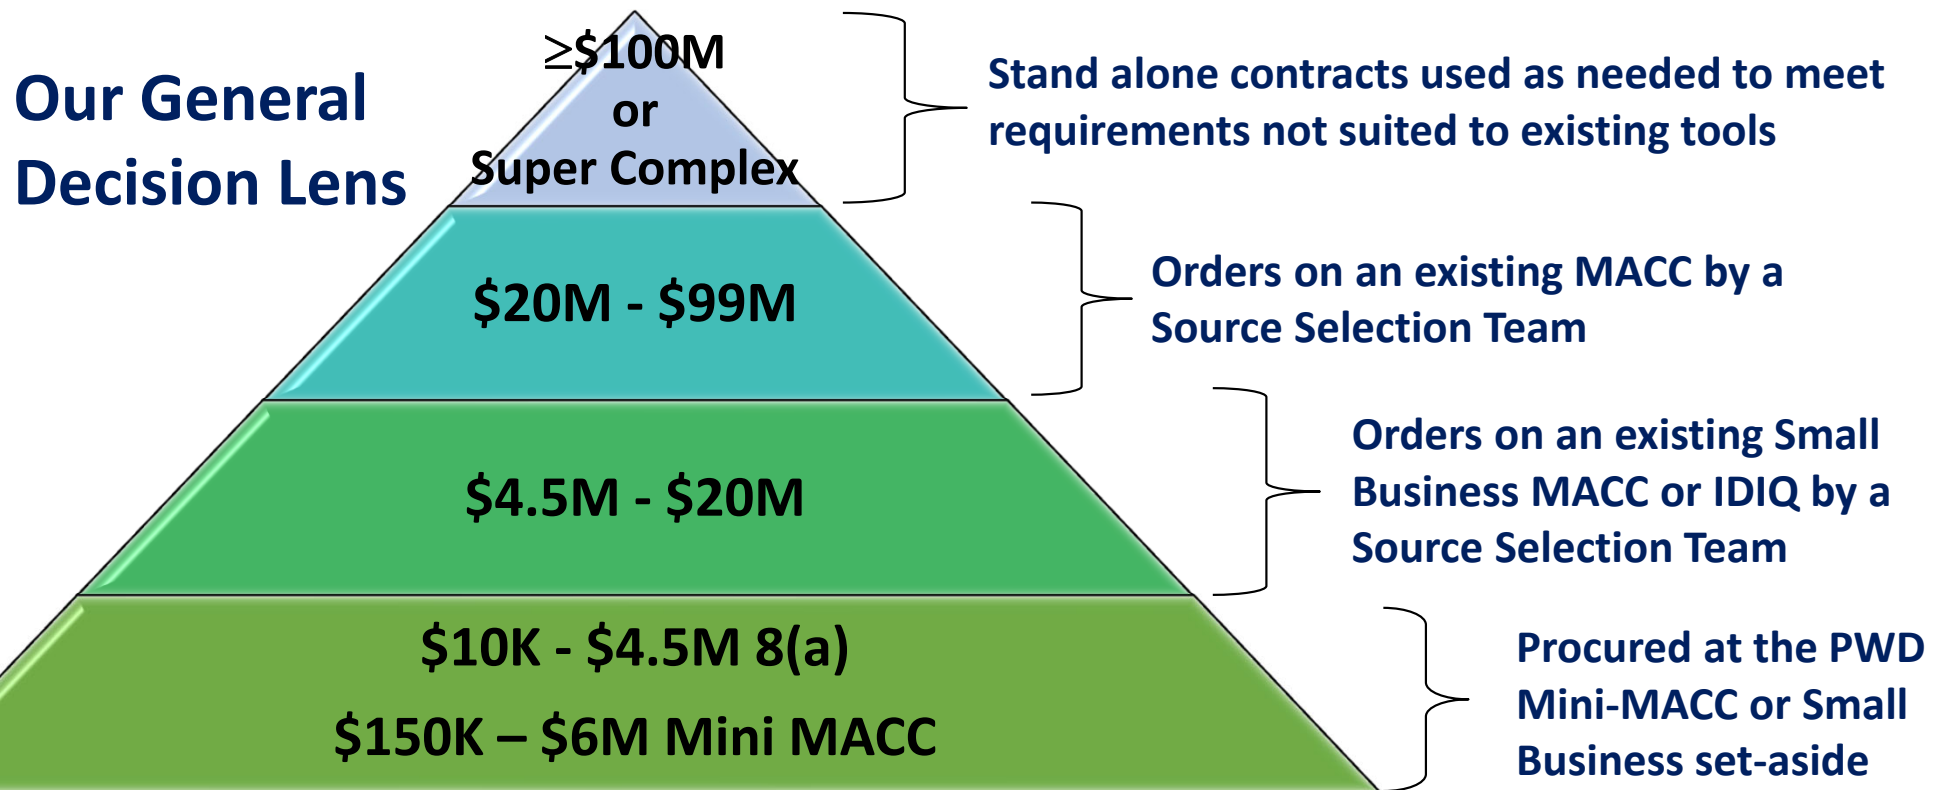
Our General Decision Lens

≥\$100M
or
Super Complex

Stand alone contracts used as needed to meet requirements not suited to existing tools

\$20M - \$99M

Orders on an existing MACC by a Source Selection Team

\$4.5M - \$20M

Orders on an existing Small Business MACC or IDIQ by a Source Selection Team

\$10K - \$4.5M 8(a)
\$150K – \$6M Mini MACC

Procured at the PWD Mini-MACC or Small Business set-aside